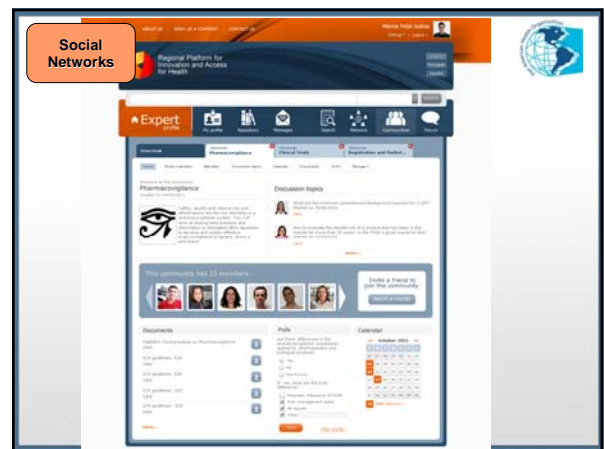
Social Networks

ABOUT US    WHAT IS A COMMUNITY    CONTACT US

Mônica Feijó Santos

Regional Platform for Innovation and Access for Health

Expert profile    My profile    Repository    Messages    Search    Network    Communities    Forum

Overview    Pharmacovigilance    Clinical Trials    Registration and Market...

Pharmacovigilance

Discussion topics

This community has 23 members

Invite a friend to join this community

Documents

Polls

Calendar

October 2011